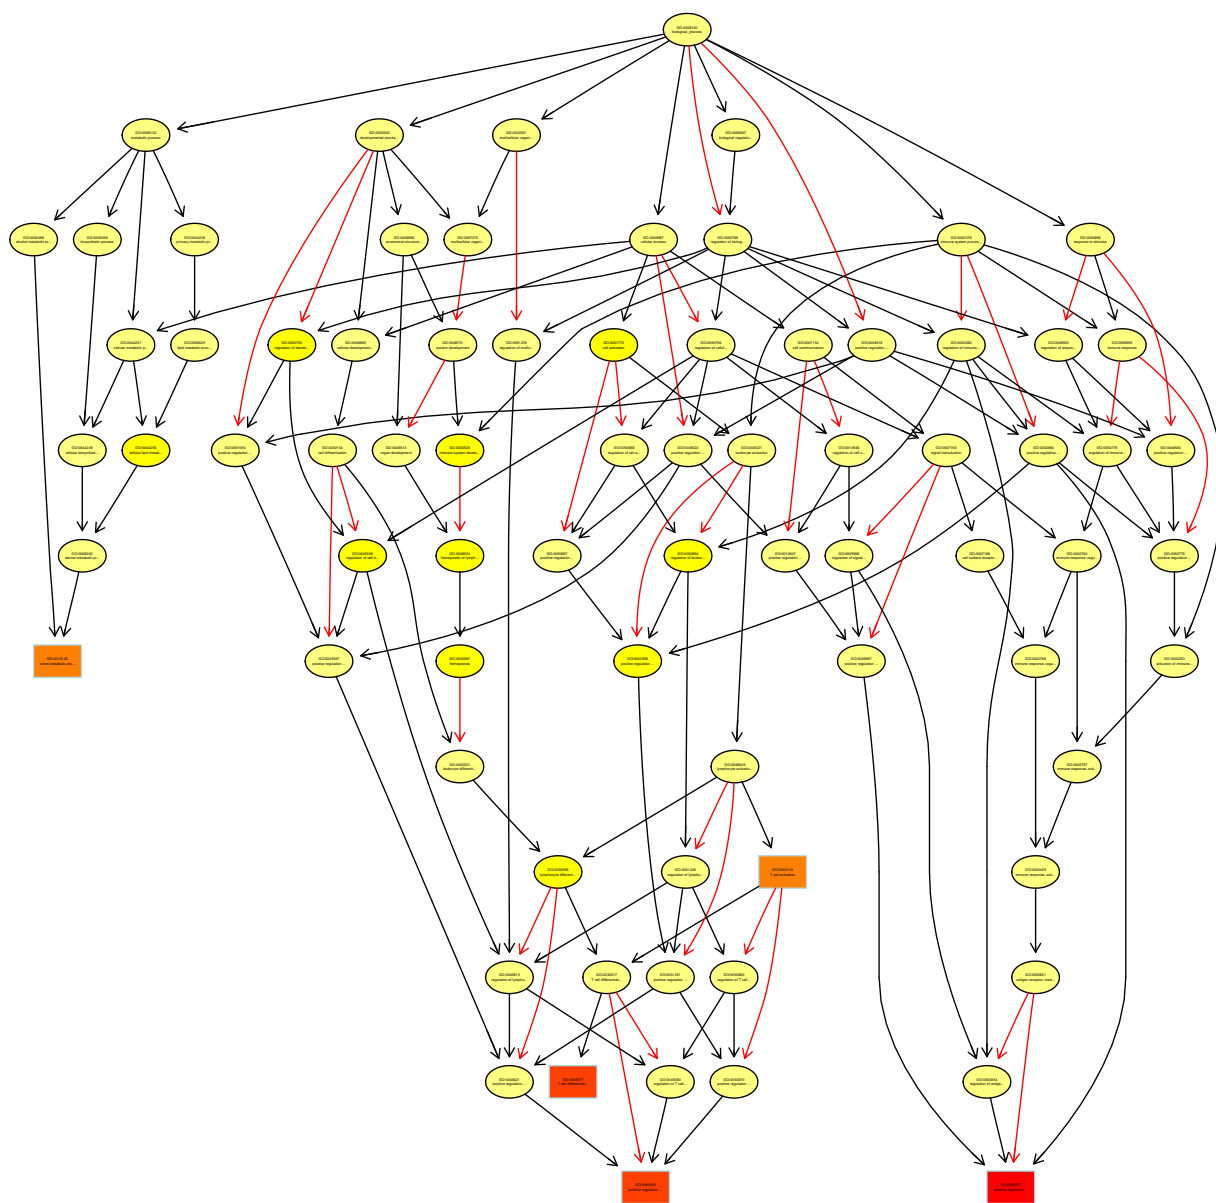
GO:0008150
biological_process

GO:0008152
metabolic process

GO:0032502
developmental process

GO:0032501
multicellular organi...

GO:0065007
biological regulatio...

GO:0006066
alcohol metabolic pr...

GO:0009058
biosynthetic process

GO:0044238
primary metabolic pr...

GO:0048856
anatomical structure...

GO:0007275
multicellular organi...

GO:0009987
cellular process

GO:0050789
regulation of biolog...

GO:0002376
immune system proces...

GO:0050896
response to stimulus

GO:0044237
cellular metabolic p...

GO:0006629
lipid metabolic proc...

GO:0048869
cellular development...

GO:0048731
system development

GO:0051239
regulation of multic...

GO:0001775
cell activation

GO:0050794
regulation of cellul...

GO:0007154
cell communication

GO:0048518
positive regulation ...

GO:0002682
regulation of immune...

GO:0048583
regulation of respon...

GO:0006955
immune response

GO:0044249
cellular biosyntheti...

GO:0044255
cellular lipid metab...

GO:0051094
positive regulation ...

GO:0030154
cell differentiation

GO:0048513
organ development

GO:0002520
immune system develo...

GO:0050865
regulation of cell a...

GO:0048522
positive regulation ...

GO:0045321
leukocyte activation

GO:0010646
regulation of cell c...

GO:0007165
signal transduction

GO:0002684
positive regulation ...

GO:0050776
regulation of immune...

GO:0048584
positive regulation ...

GO:0008202
steroid metabolic pr...

GO:0045595
regulation of cell d...

GO:0048534
hemopoietic or lymph...

GO:0050867
positive regulation ...

GO:0002694
regulation of leuko...

GO:0010647
positive regulation ...

GO:0009966
regulation of signal...

GO:0007166
cell surface recepto...

GO:0002764
immune response-regu...

GO:0050778
positive regulation ...

GO:0016125
sterol metabolic pro...

GO:0045597
positive regulation ...

GO:0030097
hemopoiesis

GO:0002696
positive regulation ...

GO:0009967
positive regulation ...

GO:0002768
immune response-regu...

GO:0002253
activation of immune...

GO:0002521
leukocyte differenti...

GO:0046649
lymphocyte activatio...

GO:0002757
immune response-acti...

GO:0030098
lymphocyte differenti...

GO:0051249
regulation of lympho...

GO:0042110
T cell activation

GO:0002429
immune response-acti...

GO:0045619
regulation of lympho...

GO:0030217
T cell differentiati...

GO:0051251
positive regulation ...

GO:0050863
regulation of T cell...

GO:0050851
antigen receptor-med...

GO:0045621
positive regulation ...

GO:0043367
T cell differentiati...

GO:0045580
regulation of T cell...

GO:0050870
positive regulation ...

GO:0050854
regulation of antige...

GO:0045582
positive regulation ...

GO:0050857
positive regulation ...